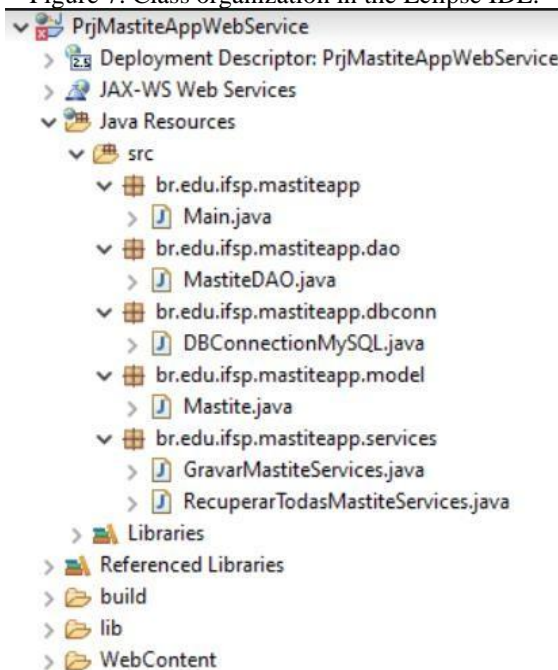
Figure 7. Class organization in the Eclipse IDE.

PrjMastiteAppWebService
Deployment Descriptor: PrjMastiteAppWebService
JAX-WS Web Services
Java Resources
src
br.edu.ifsp.mastiteapp
Main.java
br.edu.ifsp.mastiteapp.dao
MastiteDAO.java
br.edu.ifsp.mastiteapp.dbconn
DBConnectionMySQL.java
br.edu.ifsp.mastiteapp.model
Mastite.java
br.edu.ifsp.mastiteapp.services
GravarMastiteServices.java
RecuperarTodasMastiteServices.java
Libraries
Referenced Libraries
build
lib
WebContent